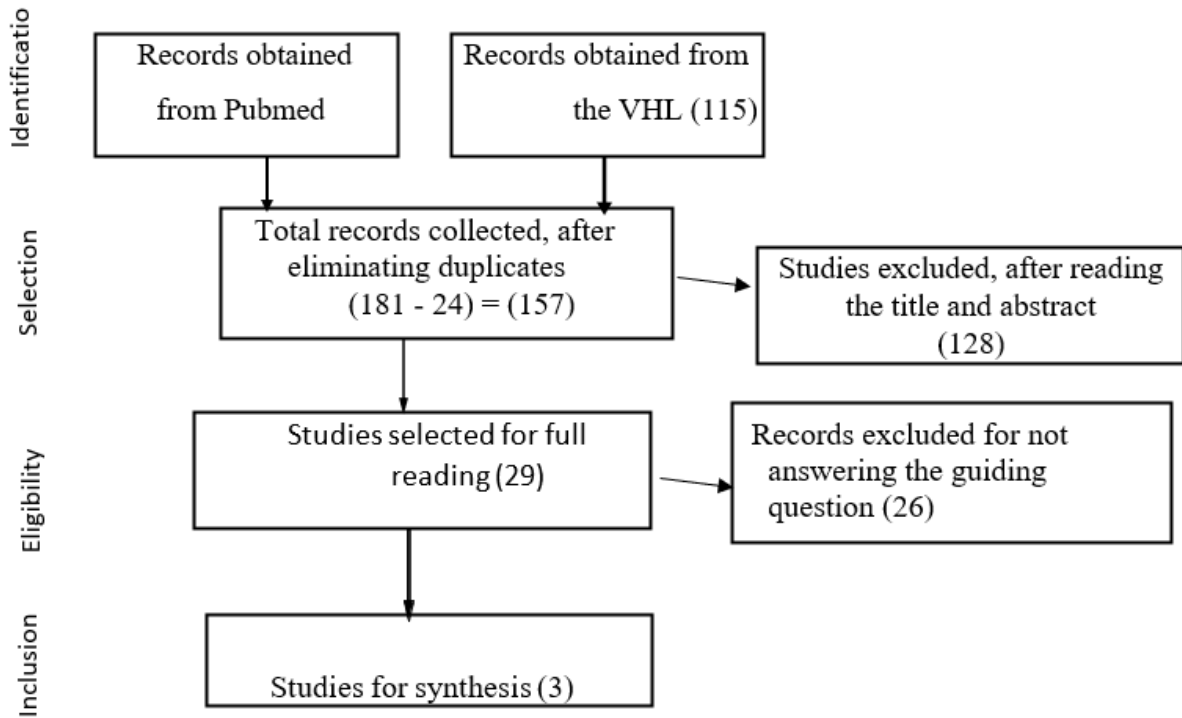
Identificatio

Records obtained from Pubmed

Records obtained from the VHL (115)

Selection

Total records collected, after eliminating duplicates (181 - 24) = (157)

Studies excluded, after reading the title and abstract (128)

Eligibility

Studies selected for full reading (29)

Records excluded for not answering the guiding question (26)

Inclusion

Studies for synthesis (3)